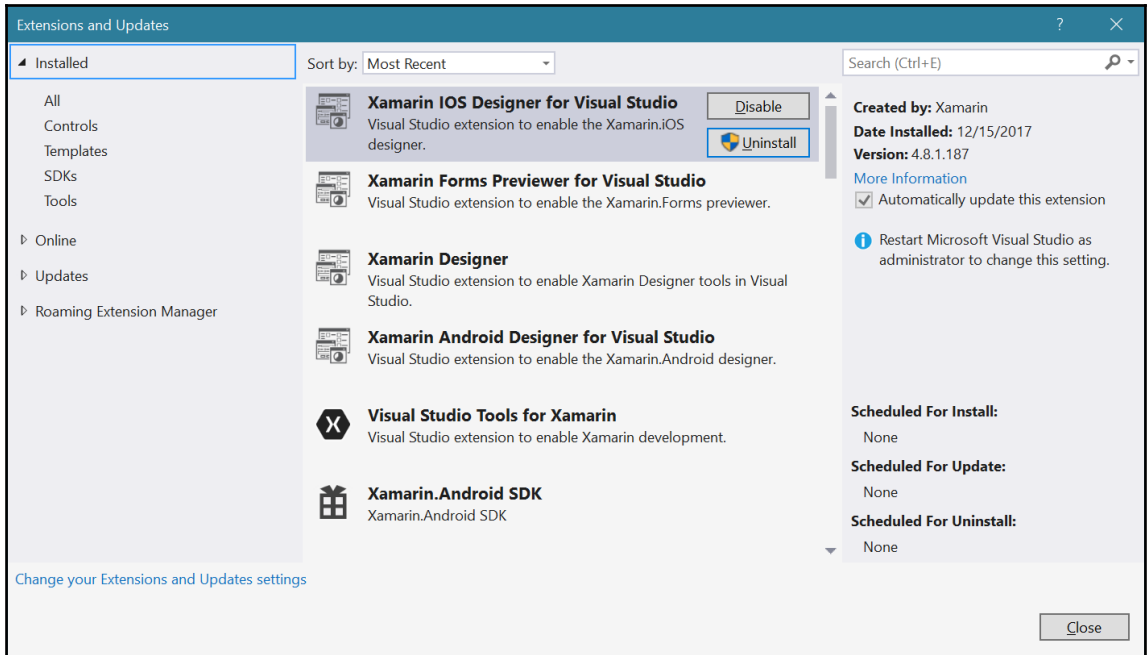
Extensions and Updates

? ✕

Installed

All
Controls
Templates
SDKs
Tools

Online

Updates

Roaming Extension Manager

Sort by: Most Recent

Xamarin IOS Designer for Visual Studio
Visual Studio extension to enable the Xamarin.iOS designer.

Disable

Uninstall

Xamarin Forms Previewer for Visual Studio
Visual Studio extension to enable the Xamarin.Forms previewer.

Xamarin Designer
Visual Studio extension to enable Xamarin Designer tools in Visual Studio.

Xamarin Android Designer for Visual Studio
Visual Studio extension to enable the Xamarin.Android designer.

Visual Studio Tools for Xamarin
Visual Studio extension to enable Xamarin development.

Xamarin.Android SDK
Xamarin.Android SDK

Search (Ctrl+E)

Created by: Xamarin
Date Installed: 12/15/2017
Version: 4.8.1.187
More Information
Automatically update this extension

Restart Microsoft Visual Studio as administrator to change this setting.

Scheduled For Install:
None
Scheduled For Update:
None
Scheduled For Uninstall:
None

Change your Extensions and Updates settings

Close